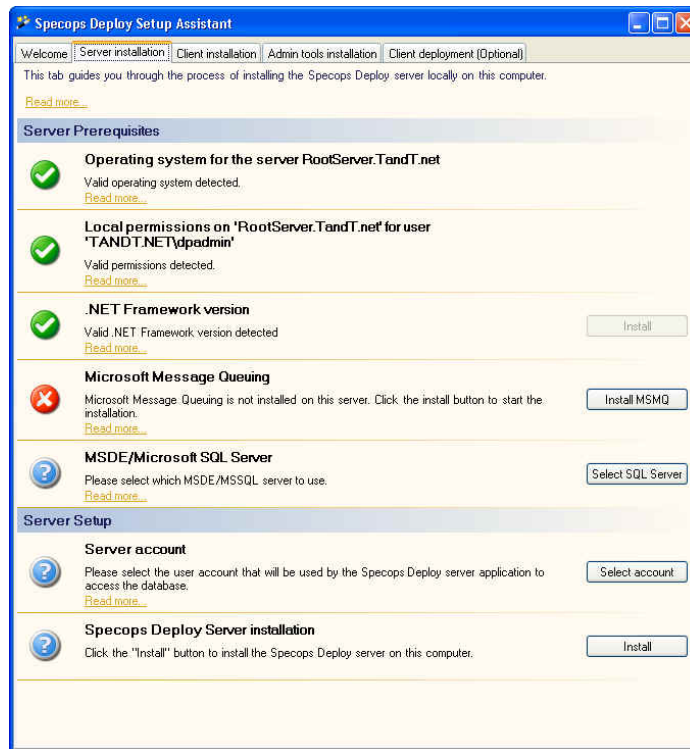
Specops Deploy Setup Assistant

Welcome | Server installation | Client installation | Admin tools installation | Client deployment (Optional)

This tab guides you through the process of installing the Specops Deploy server locally on this computer.

Read more...

Server Prerequisites

Operating system for the server RootServer.TandT.net

Valid operating system detected.

Read more...

Local permissions on 'RootServer.TandT.net' for user 'TANDT.NET\dpadmin'

Valid permissions detected.

Read more...

.NET Framework version

Valid .NET Framework version detected

Read more...

Install

Microsoft Message Queuing

Microsoft Message Queuing is not installed on this server. Click the install button to start the installation.

Read more...

Install MSMQ

MSDE/Microsoft SQL Server

Please select which MSDE/MSSQL server to use.

Read more...

Select SQL Server

Server Setup

Server account

Please select the user account that will be used by the Specops Deploy server application to access the database.

Read more...

Select account

Specops Deploy Server installation

Click the "Install" button to install the Specops Deploy server on this computer.

Install